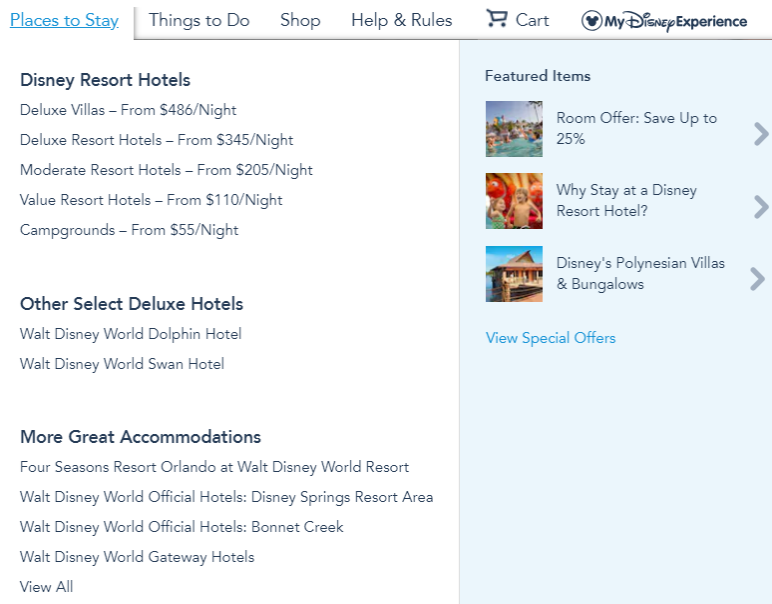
Places to Stay Things to Do Shop Help & Rules Cart My Disney Experience

Disney Resort Hotels
Deluxe Villas – From $486/Night
Deluxe Resort Hotels – From $345/Night
Moderate Resort Hotels – From $205/Night
Value Resort Hotels – From $110/Night
Campgrounds – From $55/Night

Other Select Deluxe Hotels
Walt Disney World Dolphin Hotel
Walt Disney World Swan Hotel

More Great Accommodations
Four Seasons Resort Orlando at Walt Disney World Resort
Walt Disney World Official Hotels: Disney Springs Resort Area
Walt Disney World Official Hotels: Bonnet Creek
Walt Disney World Gateway Hotels
View All

Featured Items
Room Offer: Save Up to 25%
Why Stay at a Disney Resort Hotel?
Disney's Polynesian Villas & Bungalows
View Special Offers